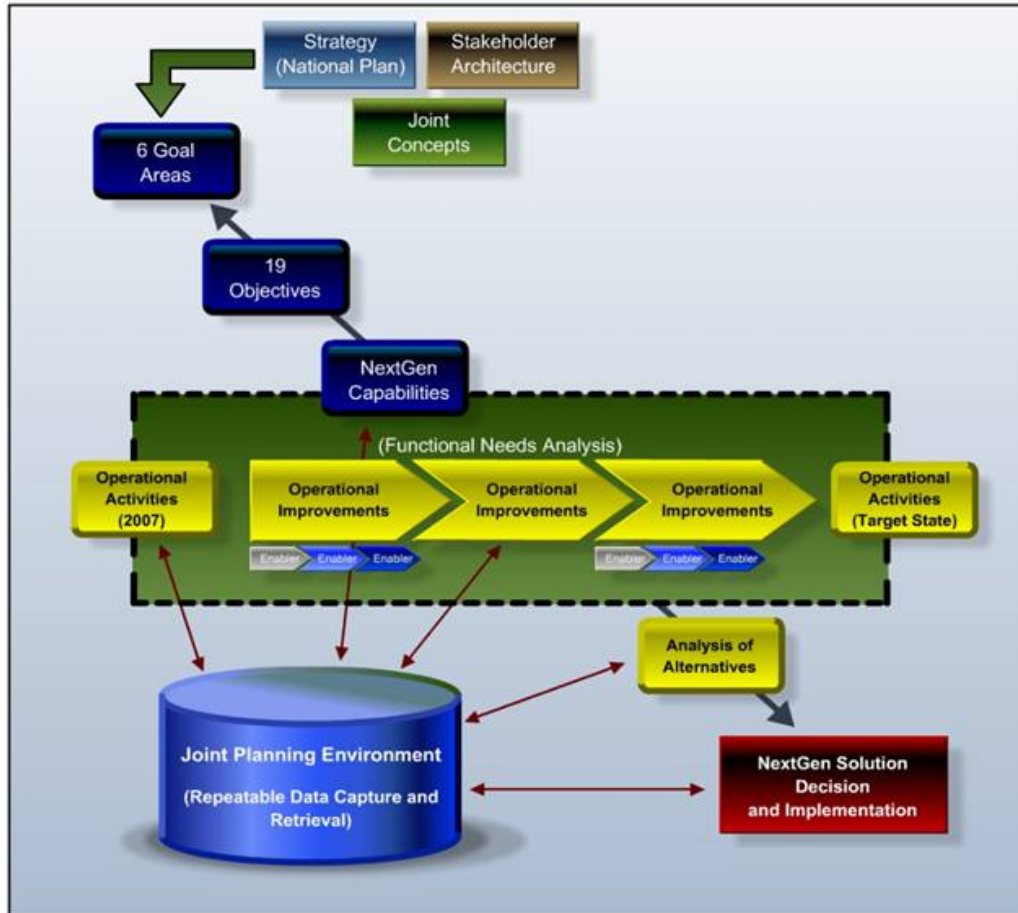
Strategy (National Plan)

Stakeholder Architecture

Joint Concepts

6 Goal Areas

19 Objectives

NextGen Capabilities

(Functional Needs Analysis)

Operational Activities (2007)

Operational Improvements

Enabler Enabler Enabler

Operational Improvements

Operational Improvements

Enabler Enabler Enabler

Operational Activities (Target State)

Analysis of Alternatives

Joint Planning Environment

(Repeatable Data Capture and Retrieval)

NextGen Solution Decision and Implementation